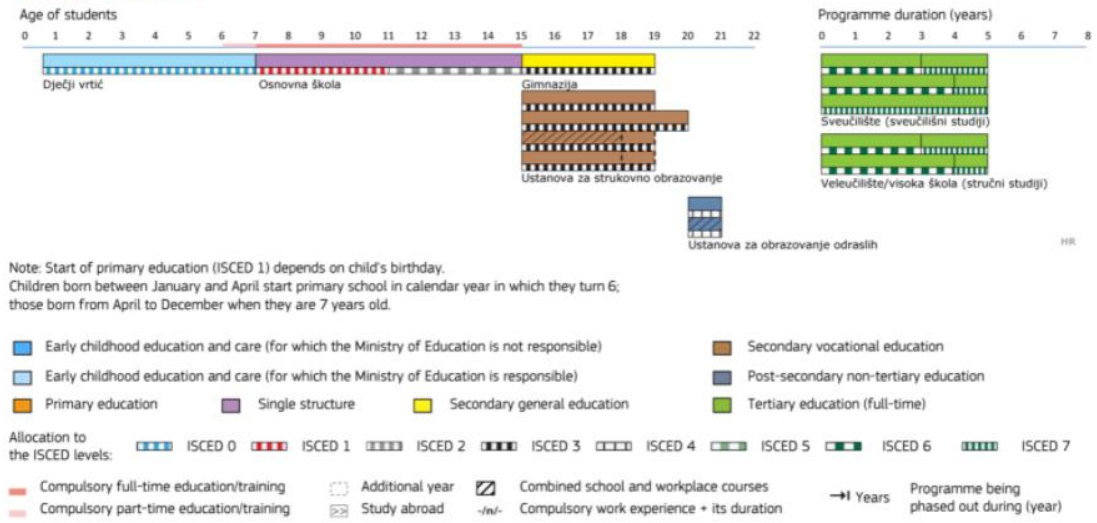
Age of students

0 1 2 3 4 5 6 7 8 9 10 11 12 13 14 15 16 17 18 19 20 21 22

Programme duration (years)

0 1 2 3 4 5 6 7 8

Dječji vrtić

Osnovna škola

Gimnazija

Ustanova za strukovno obrazovanje

Ustanova za obrazovanje odraslih

Sveučilište (sveučilišni studiji)

Veleučilište/visoka škola (stručni studiji)

HR

Note: Start of primary education (ISCED 1) depends on child's birthday.
Children born between January and April start primary school in calendar year in which they turn 6; those born from April to December when they are 7 years old.

Early childhood education and care (for which the Ministry of Education is not responsible)

Early childhood education and care (for which the Ministry of Education is responsible)

Primary education

Single structure

Secondary general education

Secondary vocational education

Post-secondary non-tertiary education

Tertiary education (full-time)

Allocation to the ISCED levels: ISCED 0 ISCED 1 ISCED 2 ISCED 3 ISCED 4 ISCED 5 ISCED 6 ISCED 7

Compulsory full-time education/training

Compulsory part-time education/training

Additional year

Study abroad

Combined school and workplace courses

-/n/- Compulsory work experience + its duration

Years

Programme being phased out during (year)